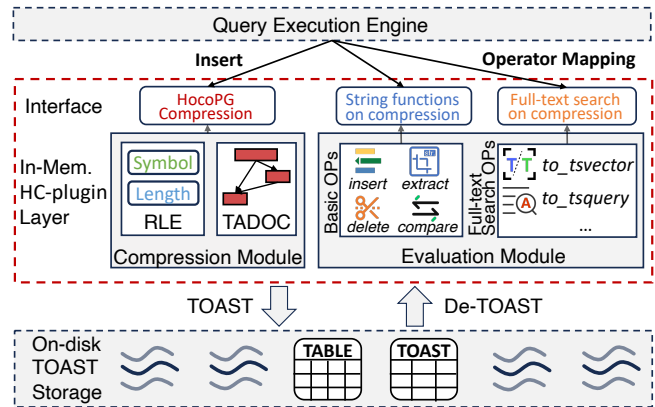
Query Execution Engine

Insert

Operator Mapping

Interface

HocoPG Compression

String functions on compression

Full-text search on compression

In-Mem. HC-plugin Layer

Symbol

Length

RLE

TADOC

Compression Module

Basic OPs

insert

extract

delete

compare

Full-text Search OPs

to_tsvector

to_tsquery

...

Evaluation Module

TOAST

De-TOAST

On-disk TOAST Storage

TABLE

TOAST